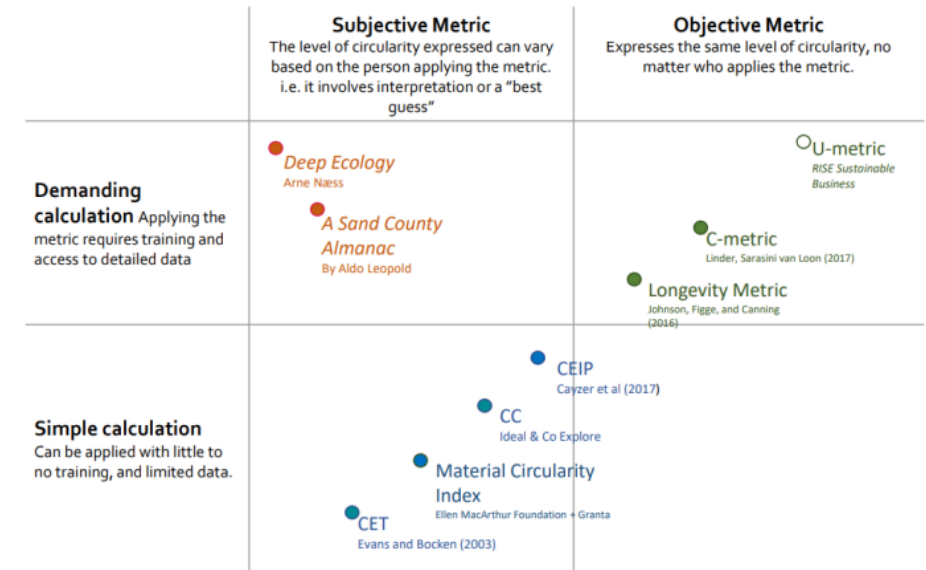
Subjective Metric
The level of circularity expressed can vary based on the person applying the metric. i.e. it involves interpretation or a "best guess"

Objective Metric
Expresses the same level of circularity, no matter who applies the metric.

Demanding calculation Applying the metric requires training and access to detailed data

Deep Ecology
Arne Næss

A Sand County Almanac
By Aldo Leopold

U-metric
RISE Sustainable Business

C-metric
Linder, Sarasini van Loon (2017)

Longevity Metric
Johnson, Figge, and Canning (2016)

Simple calculation
Can be applied with little to no training, and limited data.

CEIP
Cayzer et al (2017)

CC
Ideal & Co Explore

Material Circularity Index
Ellen MacArthur Foundation + Granta

CET
Evans and Bocken (2003)